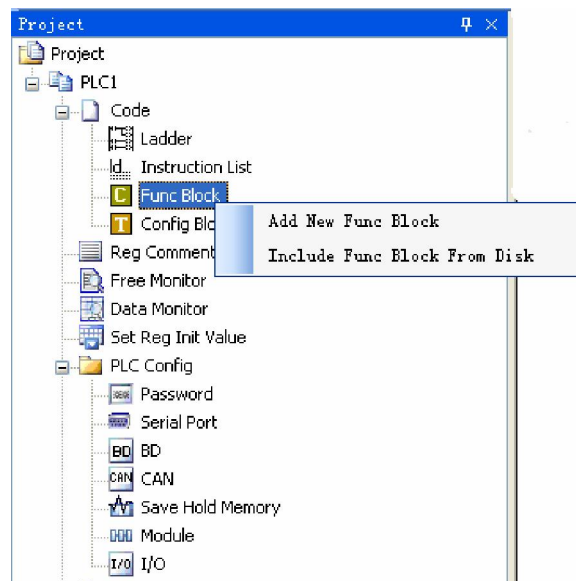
Project
Project
PLC1
Code
Ladder
Instruction List
C Func Block
T Config Blo
Add New Func Block
Include Func Block From Disk
Reg Comment
Free Monitor
Data Monitor
Set Reg Init Value
PLC Config
Password
Serial Port
BD BD
CAN CAN
Save Hold Memory
Module
I/O I/O